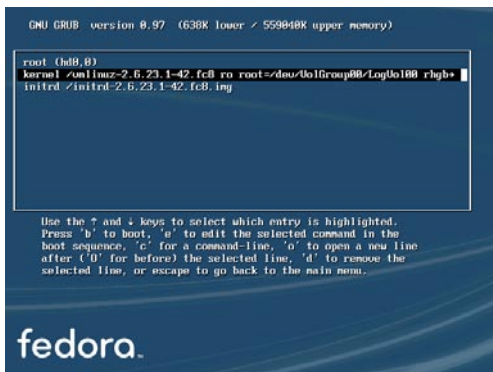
GNU GRUB version 0.97 (638K lower / 559040K upper memory)

root (hd0,0)
kernel /vmlinuz-2.6.23.1-42.fc8 ro root=/dev/VolGroup00/LogVol00 rhgb→
initrd /initrd-2.6.23.1-42.fc8.img

Use the ↑ and ↓ keys to select which entry is highlighted. Press 'b' to boot, 'e' to edit the selected command in the boot sequence, 'c' for a command-line, 'o' to open a new line after ('O' for before) the selected line, 'd' to remove the selected line, or escape to go back to the main menu.

fedora.